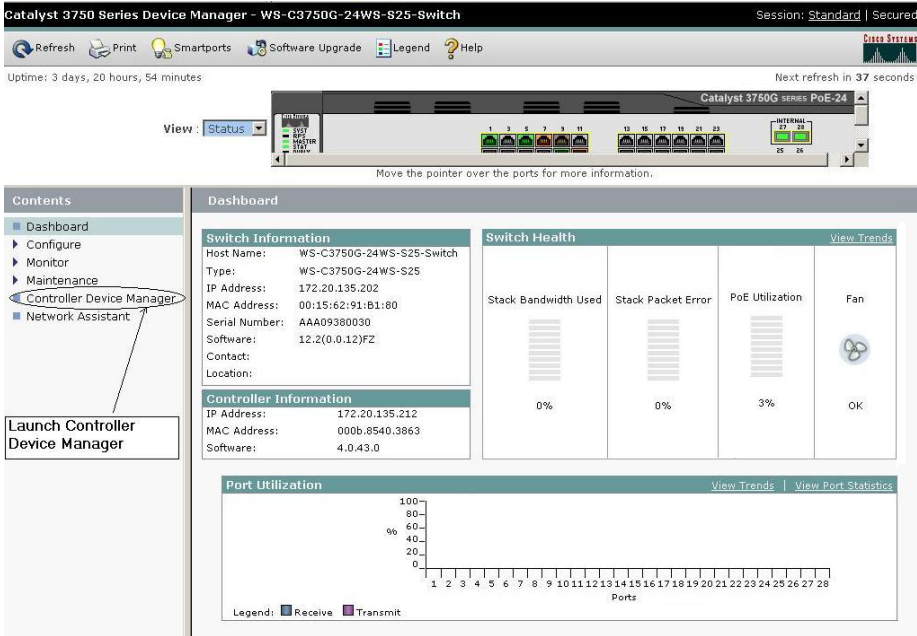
Catalyst 3750 Series Device Manager - WS-C3750G-24WS-S25-Switch

Session: Standard | Secured

Refresh Print Smartports Software Upgrade Legend Help

CISCO SYSTEMS

Uptime: 3 days, 20 hours, 54 minutes

Next refresh in 37 seconds

View : Status

Catalyst 3750G SERIES PoE-24

SYST RPS MASTER STAT

1 3 5 7 9 11 13 15 17 19 21 23

INTERNAL 27 28 25 26

Move the pointer over the ports for more information.

Contents

Dashboard
Configure
Monitor
Maintenance
Controller Device Manager
Network Assistant

Launch Controller Device Manager

Dashboard

Switch Information

| Host Name: | WS-C3750G-24WS-S25-Switch |
|---|---|
| Type: | WS-C3750G-24WS-S25 |
| IP Address: | 172.20.135.202 |
| MAC Address: | 00:15:62:91:B1:80 |
| Serial Number: | AAA09380030 |
| Software: | 12.2(0.0.12)FZ |
| Contact: | |
| Location: | |

Controller Information

| IP Address: | 172.20.135.212 |
|---|---|
| MAC Address: | 000b.8540.3863 |
| Software: | 4.0.43.0 |

Switch Health

View Trends

| Stack Bandwidth Used | Stack Packet Error | PoE Utilization | Fan |
|---|---|---|---|
| 0% | 0% | 3% | OK |

Port Utilization

View Trends | View Port Statistics

100
80
% 60
40
20
0

1 2 3 4 5 6 7 8 9 10 11 12 13 14 15 16 17 18 19 20 21 22 23 24 25 26 27 28

Ports

Legend: Receive Transmit